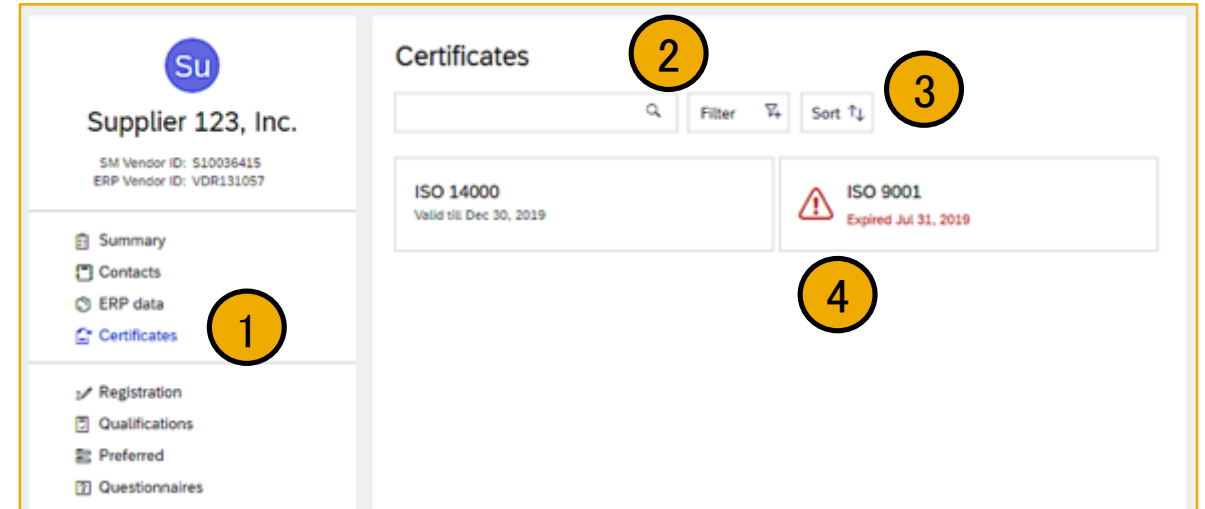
Su

Supplier 123, Inc.

SM Vendor ID: S10036415
ERP Vendor ID: VDR131057

Summary
Contacts
ERP data
Certificates

1

Registration
Qualifications
Preferred
Questionnaires

Certificates

2

Filter

Sort

3

ISO 14000
Valid till: Dec 30, 2019

ISO 9001
Expired Jul 31, 2019

4